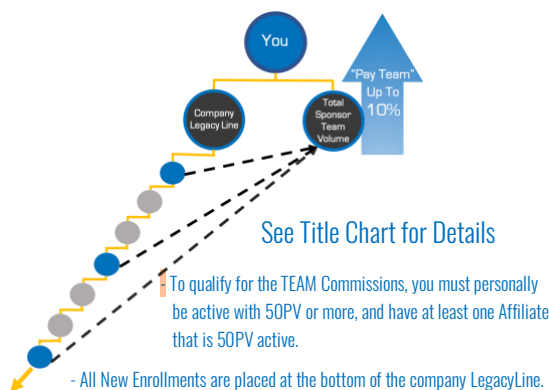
You

"Pay Team" Up To 10%

Company Legacy Line

Total Sponsor Team Volume

See Title Chart for Details

- To qualify for the TEAM Commissions, you must personally be active with 50PV or more, and have at least one Affiliate that is 50PV active.

- All New Enrollments are placed at the bottom of the company LegacyLine.